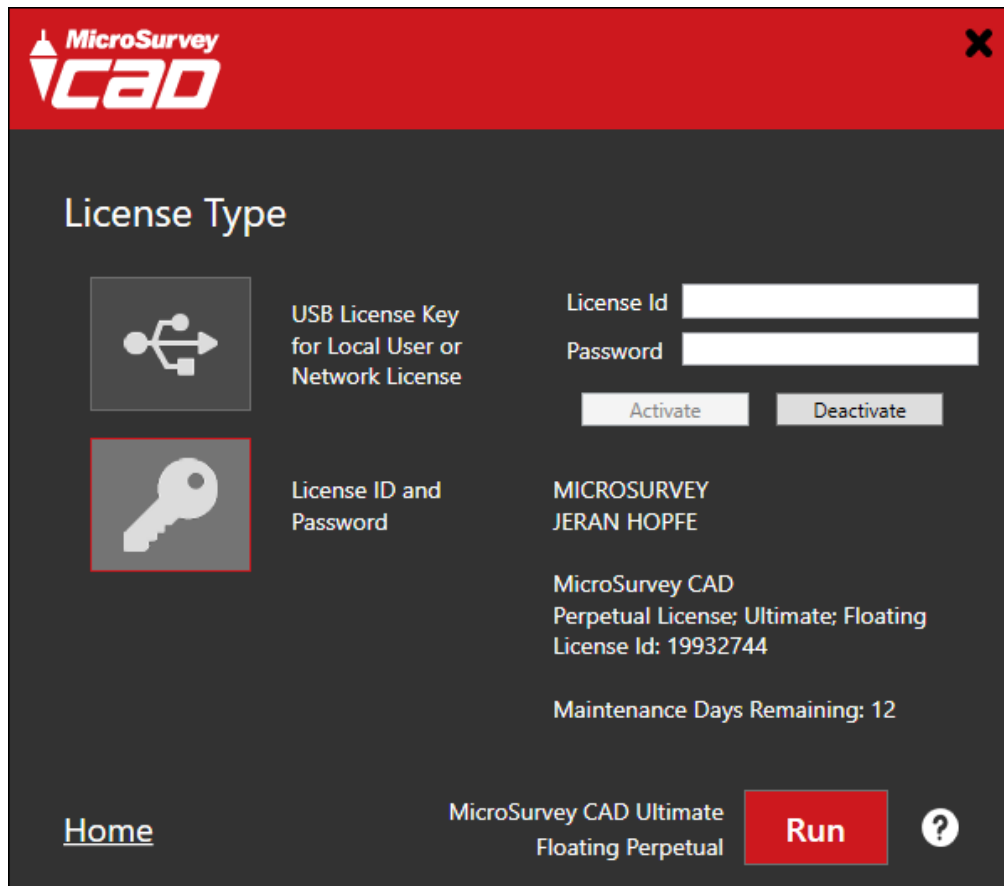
MicroSurvey CAD

License Type

USB License Key for Local User or Network License

License Id
Password

Activate
Deactivate

License ID and Password

MICROSURVEY
JERAN HOPFE

MicroSurvey CAD
Perpetual License; Ultimate; Floating
License Id: 19932744

Maintenance Days Remaining: 12

Home

MicroSurvey CAD Ultimate
Floating Perpetual

Run

?